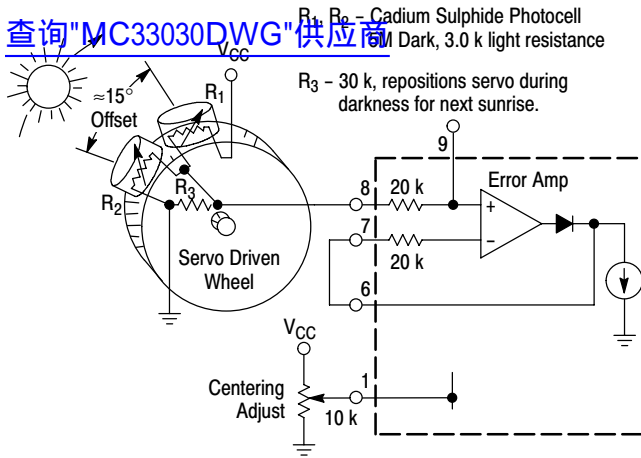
查询"MC33030DWG"供应商

$R_1$, $R_2$ – Cadium Sulphide Photocell
5M Dark, 3.0 k light resistance

$R_3$ – 30 k, repositions servo during darkness for next sunrise.

$V_{CC}$

≈15°
Offset

$R_1$

$R_2$

$R_3$

Servo Driven Wheel

9

8

20 k

Error Amp

+

–

7

20 k

6

$V_{CC}$

Centering Adjust

10 k

1